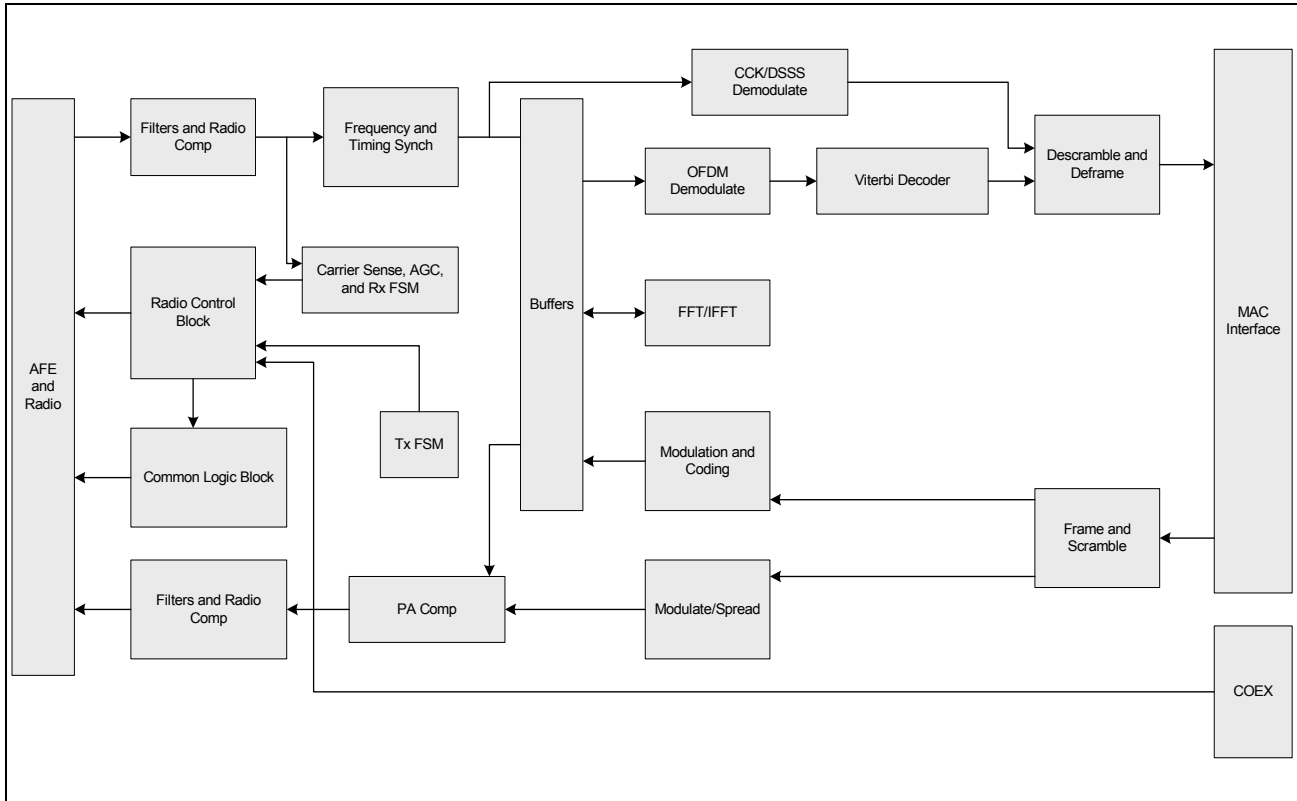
AFE and Radio

Filters and Radio Comp

Frequency and Timing Synch

CCK/DSSS Demodulate

Buffers

OFDM Demodulate

Viterbi Decoder

Descramble and Deframe

MAC Interface

Carrier Sense, AGC, and Rx FSM

Radio Control Block

FFT/IFFT

Tx FSM

Common Logic Block

Modulation and Coding

Frame and Scramble

Filters and Radio Comp

PA Comp

Modulate/Spread

COEX